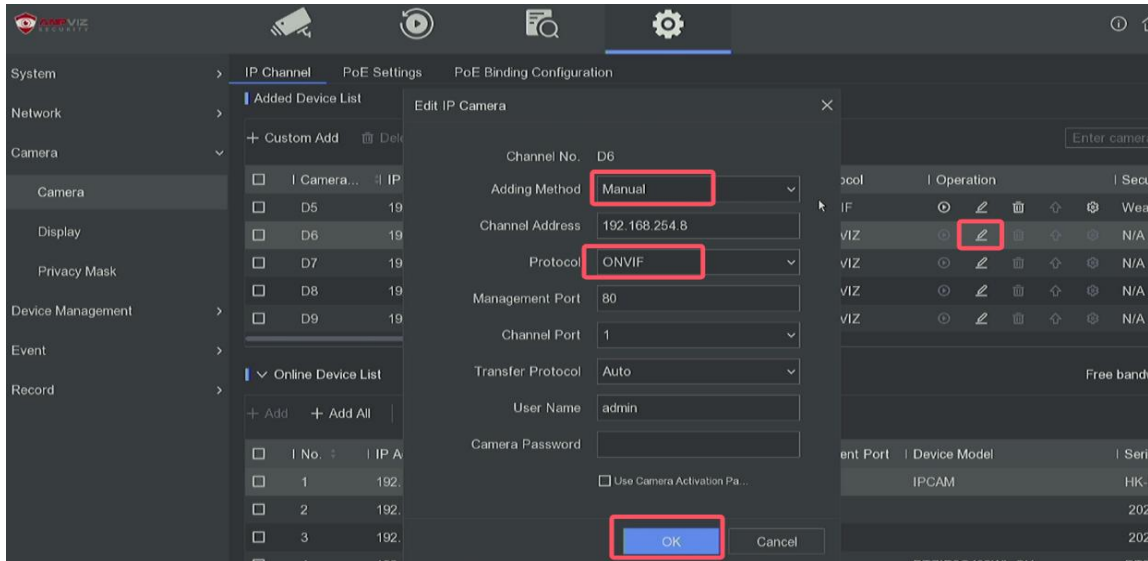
System
Network
Camera
Camera
Display
Privacy Mask
Device Management
Event
Record

IP Channel PoE Settings PoE Binding Configuration

Added Device List

+ Custom Add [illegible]

| | Camera... | IP | ...ocol | Operation | Secu |
|---|---|---|---|---|---|
| ☐ | D5 | 19 | ...IF | | Wea |
| ☐ | D6 | 19 | ...VIZ | | N/A |
| ☐ | D7 | 19 | ...VIZ | | N/A |
| ☐ | D8 | 19 | ...VIZ | | N/A |
| ☐ | D9 | 19 | ...VIZ | | N/A |

Enter camera

Online Device List

+ Add + Add All

Free band

| | No. | IP A | ...ent Port | Device Model | Seri |
|---|---|---|---|---|---|
| ☐ | 1 | 192. | | IPCAM | HK- |
| ☐ | 2 | 192. | | | 202 |
| ☐ | 3 | 192. | | | 202 |

Edit IP Camera

Channel No. D6
Adding Method Manual
Channel Address 192.168.254.8
Protocol ONVIF
Management Port 80
Channel Port 1
Transfer Protocol Auto
User Name admin
Camera Password
Use Camera Activation Pa...

OK Cancel